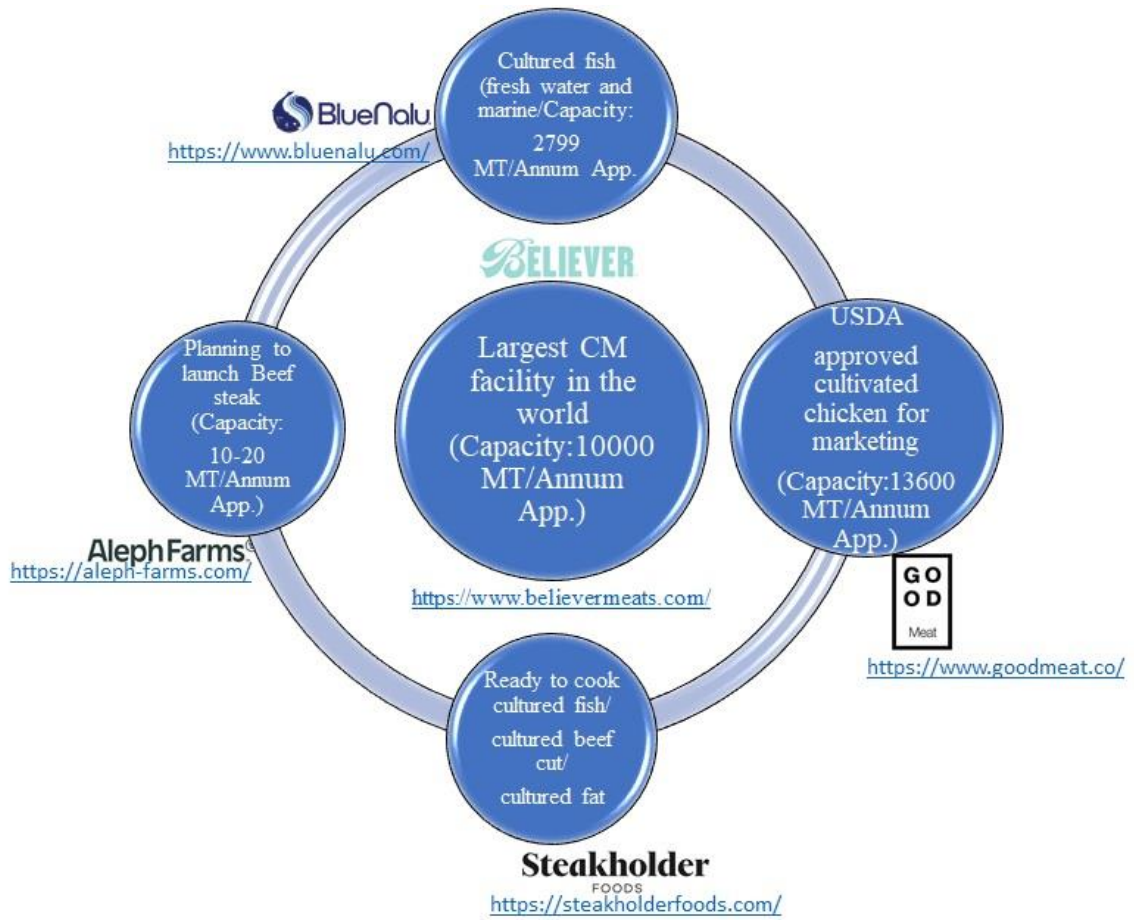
BlueNalu
https://www.bluenalu.com/

Cultured fish (fresh water and marine/Capacity: 2799 MT/Annum App.

BELIEVER

Planning to launch Beef steak (Capacity: 10-20 MT/Annum App.)

Largest CM facility in the world (Capacity:10000 MT/Annum App.)

USDA approved cultivated chicken for marketing (Capacity:13600 MT/Annum App.)

AlephFarms
https://aleph-farms.com/

https://www.believermeats.com/

GO OD Meat

https://www.goodmeat.co/

Ready to cook cultured fish/ cultured beef cut/ cultured fat

Steakholder FOODS
https://steakholderfoods.com/